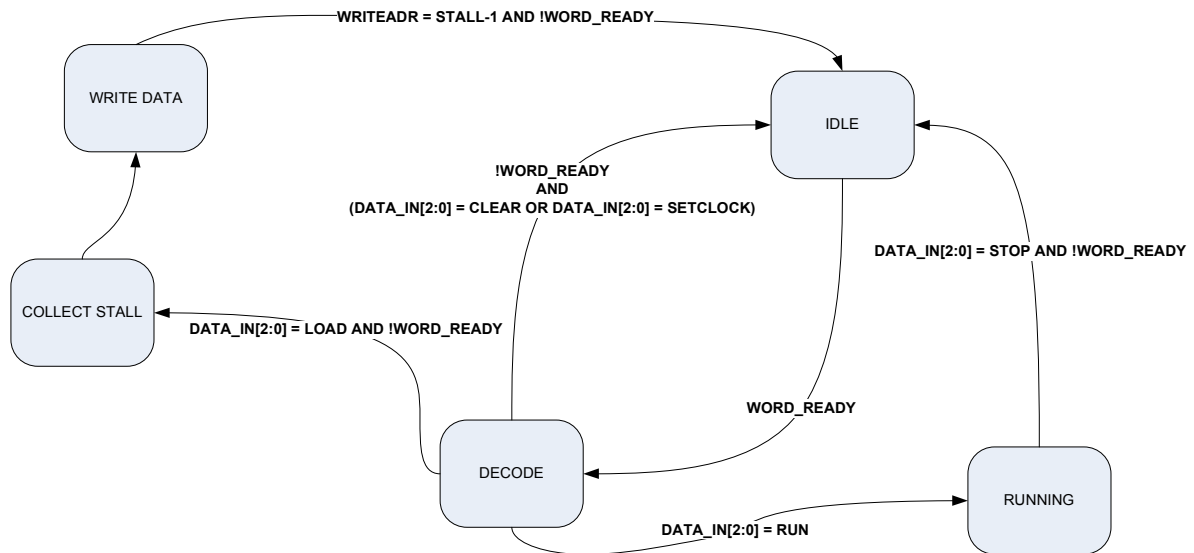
WRITEADR = STALL-1 AND !WORD_READY

WRITE DATA

IDLE

!WORD_READY
AND
(DATA_IN[2:0] = CLEAR OR DATA_IN[2:0] = SETCLOCK)

DATA_IN[2:0] = STOP AND !WORD_READY

COLLECT STALL

DATA_IN[2:0] = LOAD AND !WORD_READY

WORD_READY

DECODE

RUNNING

DATA_IN[2:0] = RUN